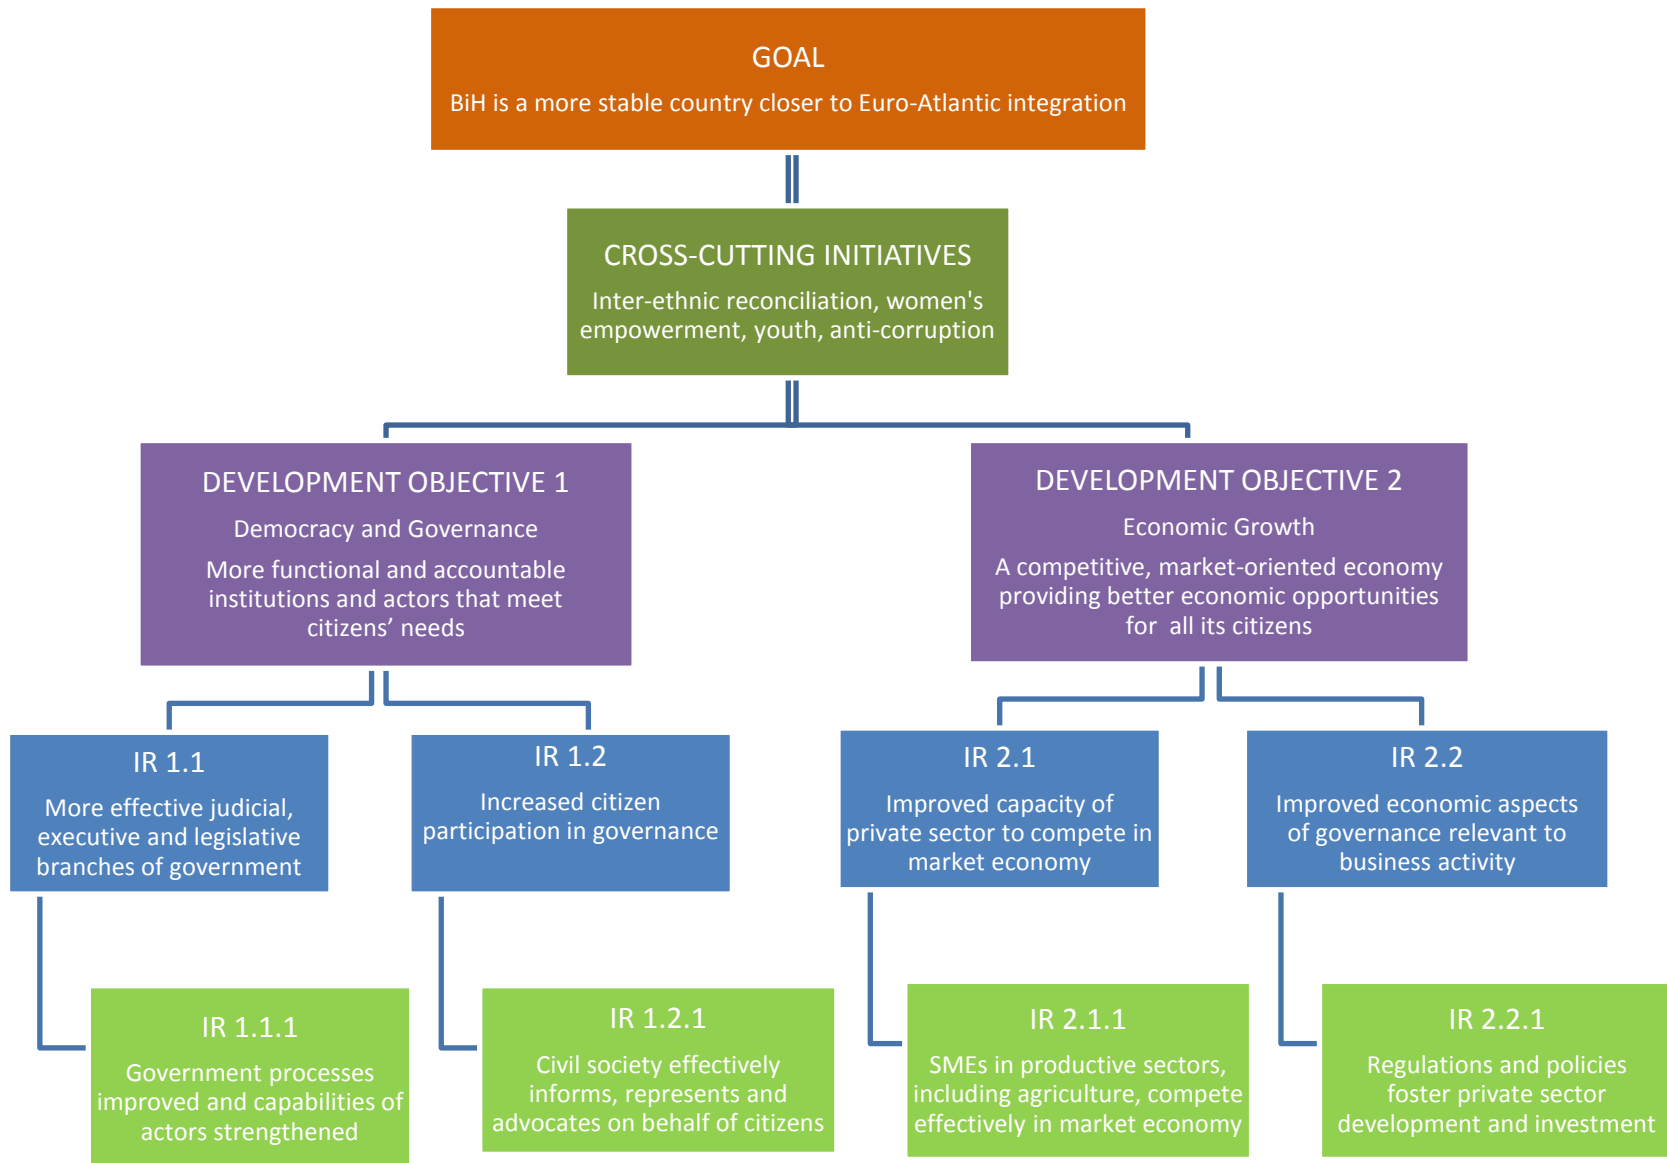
GOAL

BiH is a more stable country closer to Euro-Atlantic integration

CROSS-CUTTING INITIATIVES

Inter-ethnic reconciliation, women's empowerment, youth, anti-corruption

DEVELOPMENT OBJECTIVE 1

Democracy and Governance

More functional and accountable institutions and actors that meet citizens' needs

DEVELOPMENT OBJECTIVE 2

Economic Growth

A competitive, market-oriented economy providing better economic opportunities for all its citizens

IR 1.1

More effective judicial, executive and legislative branches of government

IR 1.2

Increased citizen participation in governance

IR 2.1

Improved capacity of private sector to compete in market economy

IR 2.2

Improved economic aspects of governance relevant to business activity

IR 1.1.1

Government processes improved and capabilities of actors strengthened

IR 1.2.1

Civil society effectively informs, represents and advocates on behalf of citizens

IR 2.1.1

SMEs in productive sectors, including agriculture, compete effectively in market economy

IR 2.2.1

Regulations and policies foster private sector development and investment